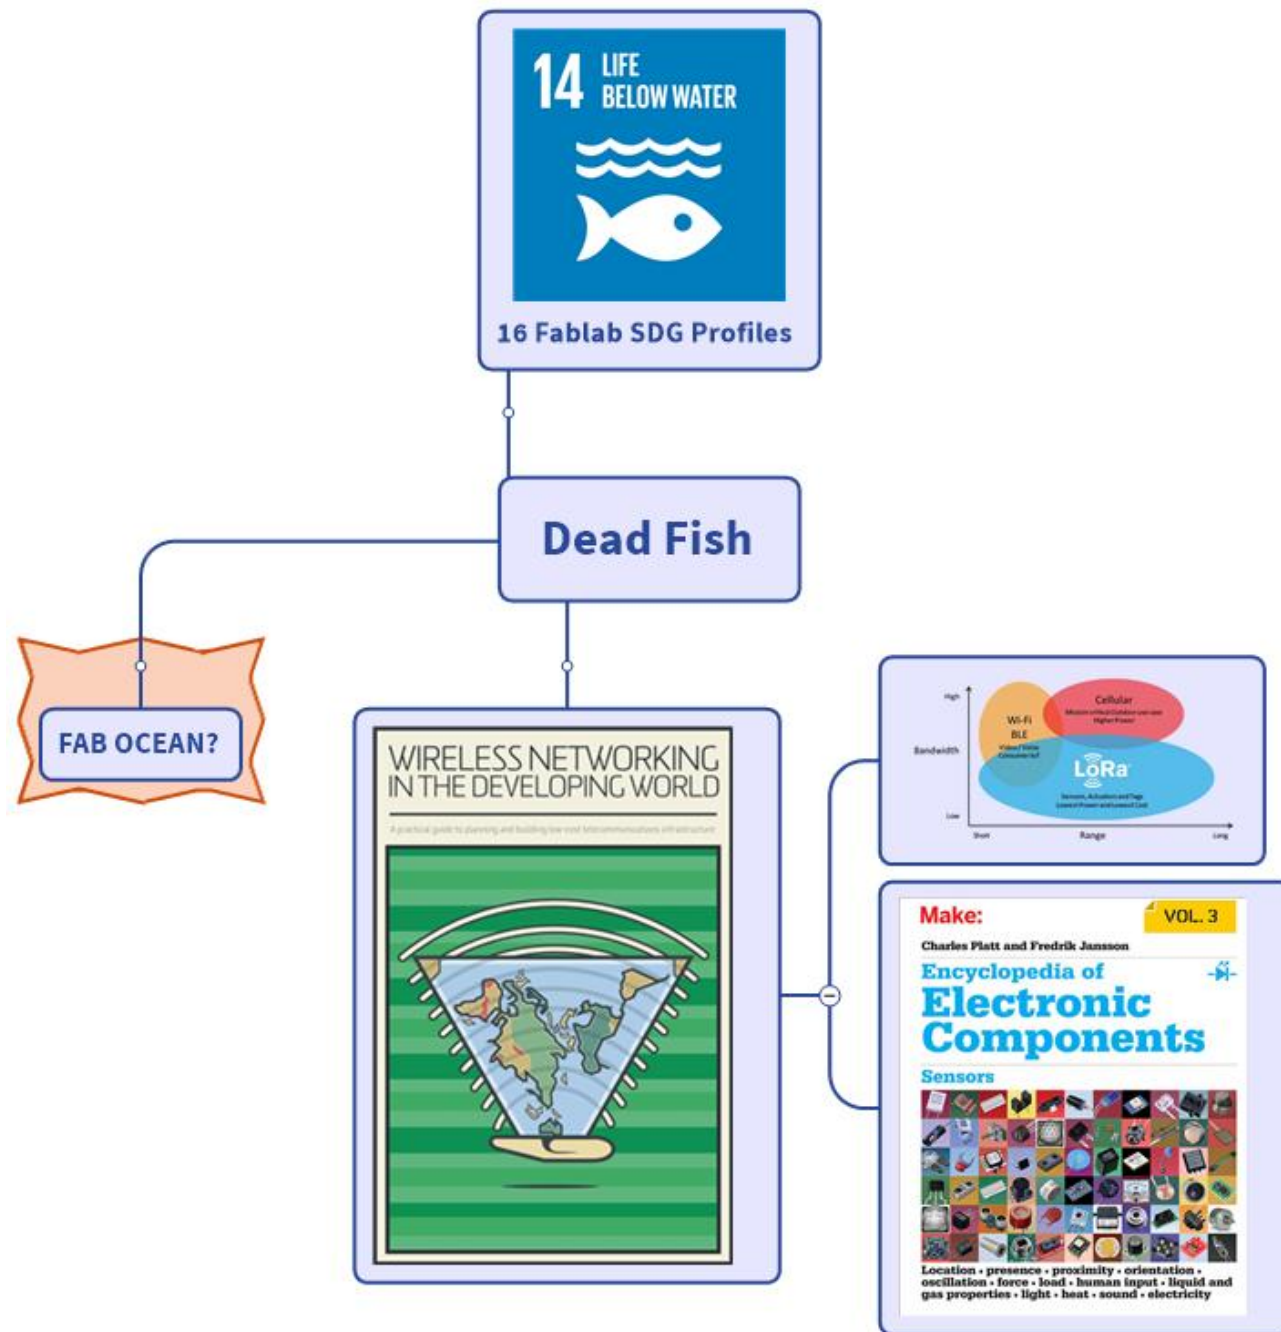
14 LIFE BELOW WATER

16 Fablab SDG Profiles

Dead Fish

FAB OCEAN?

WIRELESS NETWORKING IN THE DEVELOPING WORLD

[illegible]

High

Bandwidth

Low

Short

Range

Long

Wi-Fi BLE

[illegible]

Cellular

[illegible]

LoRa

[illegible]

Make:

VOL. 3

Charles Platt and Fredrik Jansson

Encyclopedia of Electronic Components

Sensors

Location • presence • proximity • orientation • oscillation • force • load • human input • liquid and gas properties • light • heat • sound • electricity